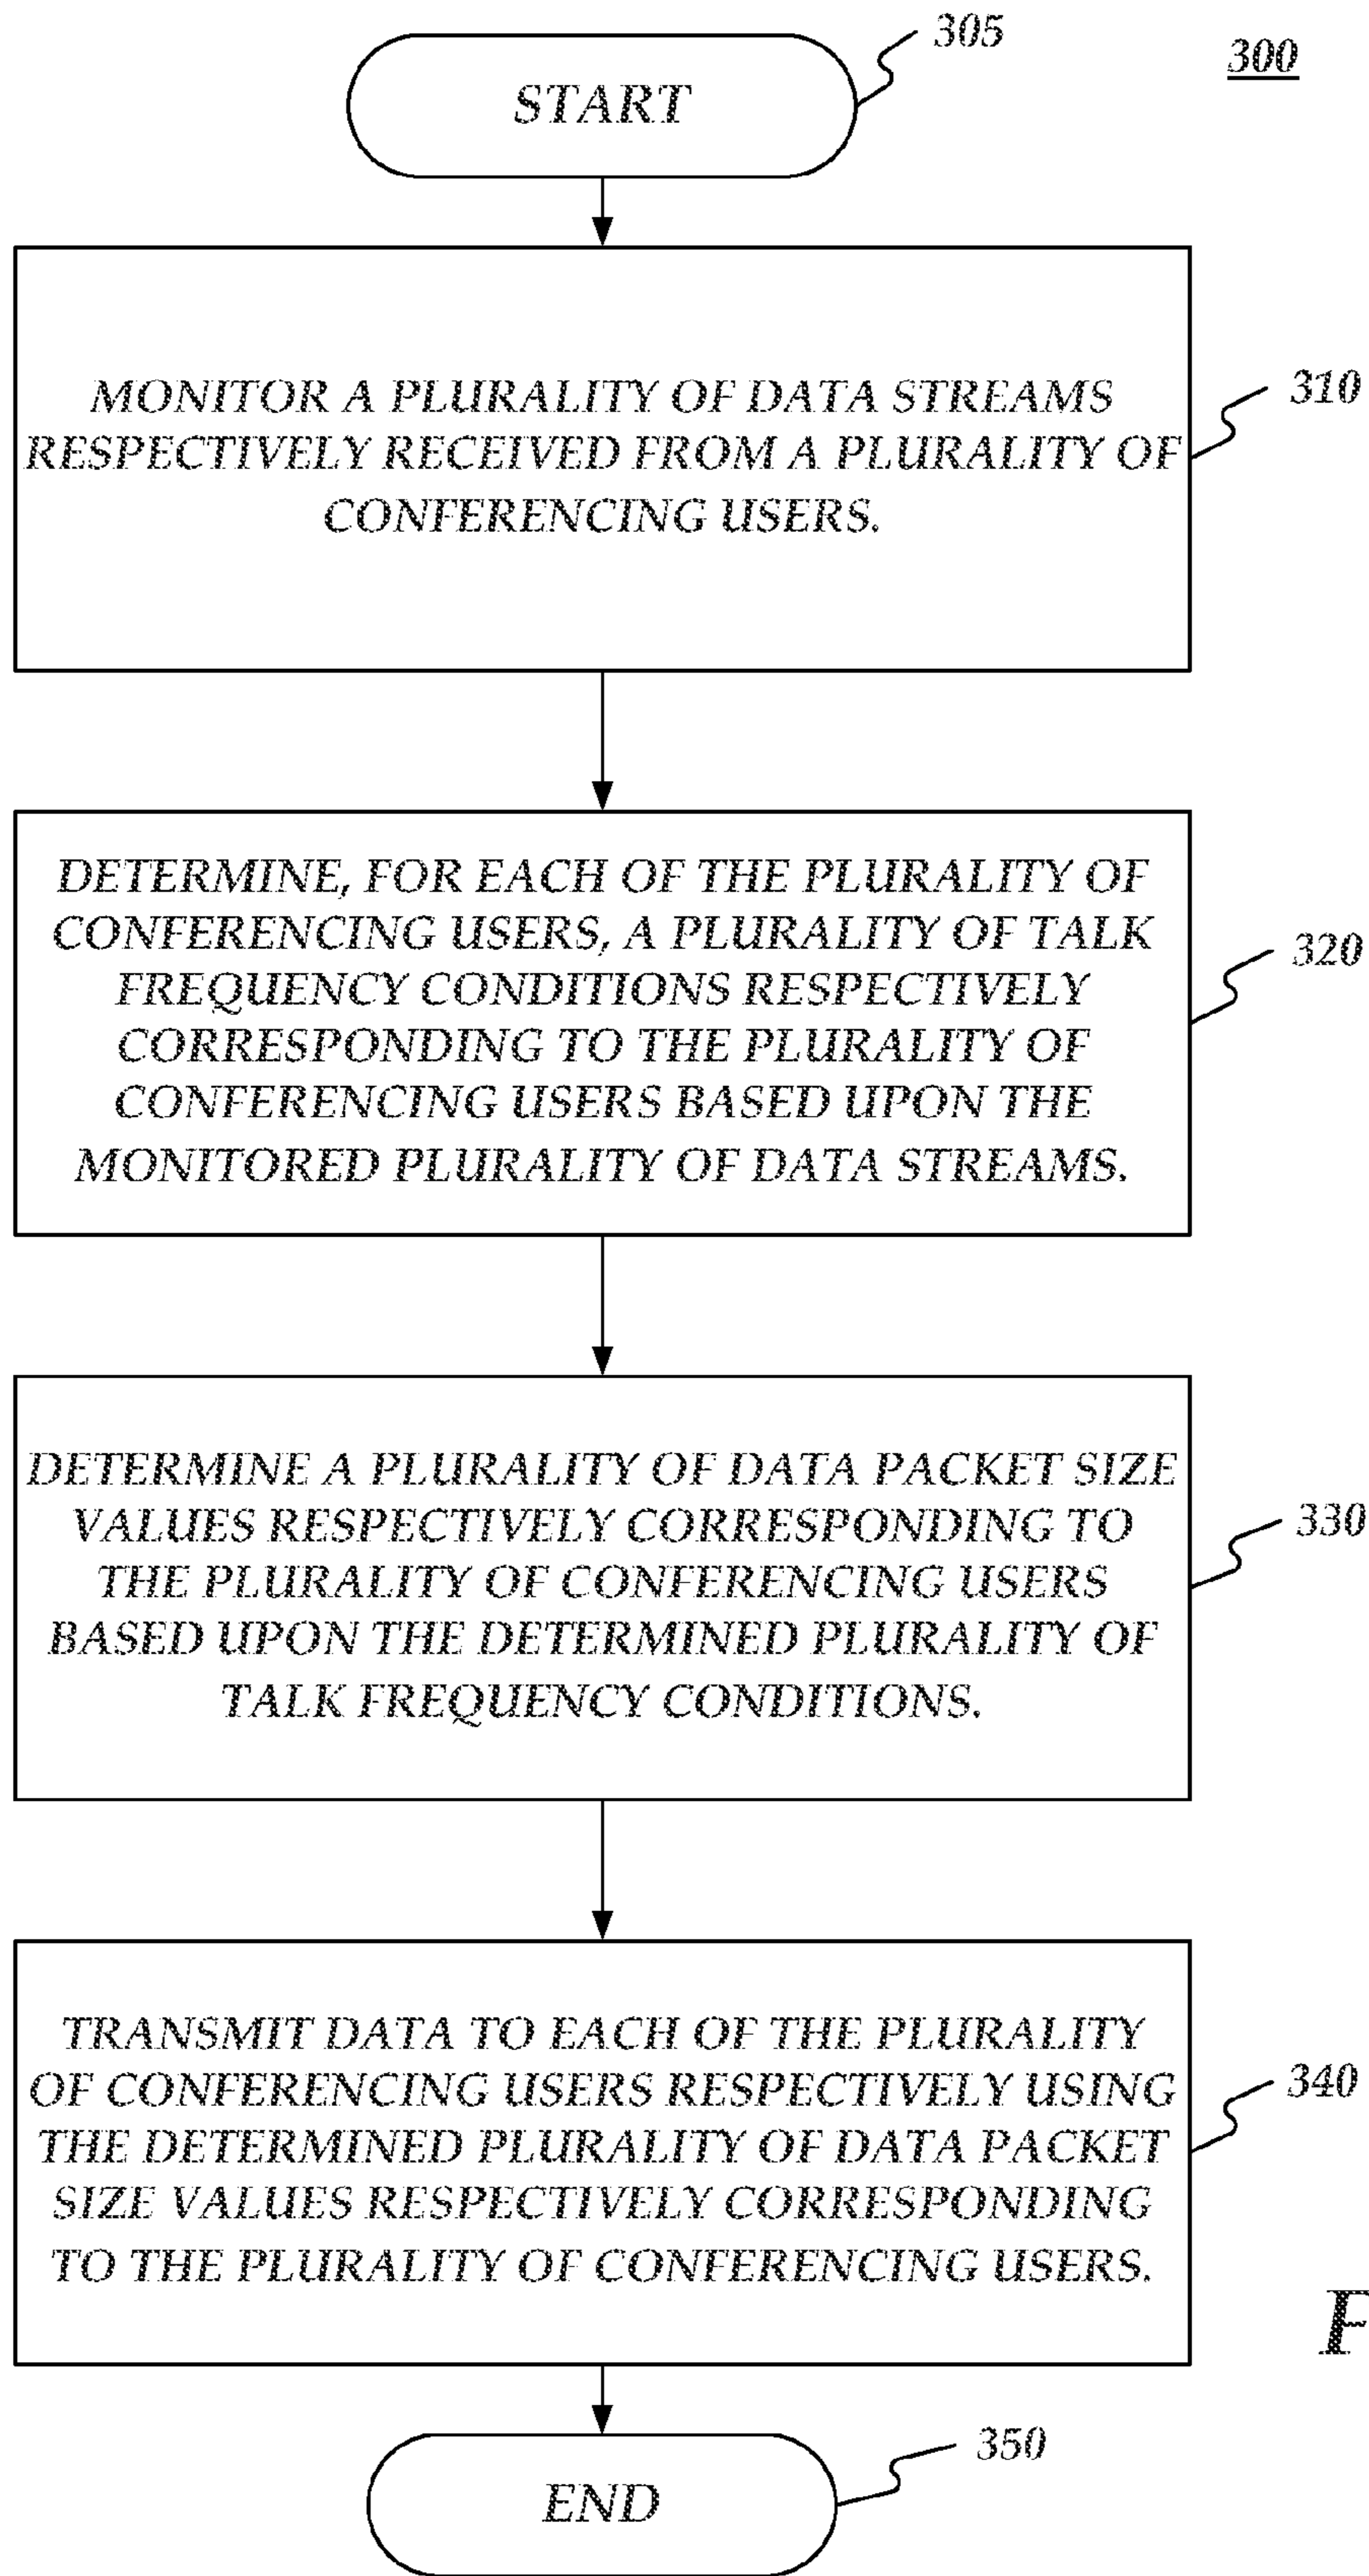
300

START

305

MONITOR A PLURALITY OF DATA STREAMS RESPECTIVELY RECEIVED FROM A PLURALITY OF CONFERENCING USERS.

310

DETERMINE, FOR EACH OF THE PLURALITY OF CONFERENCING USERS, A PLURALITY OF TALK FREQUENCY CONDITIONS RESPECTIVELY CORRESPONDING TO THE PLURALITY OF CONFERENCING USERS BASED UPON THE MONITORED PLURALITY OF DATA STREAMS.

320

DETERMINE A PLURALITY OF DATA PACKET SIZE VALUES RESPECTIVELY CORRESPONDING TO THE PLURALITY OF CONFERENCING USERS BASED UPON THE DETERMINED PLURALITY OF TALK FREQUENCY CONDITIONS.

330

TRANSMIT DATA TO EACH OF THE PLURALITY OF CONFERENCING USERS RESPECTIVELY USING THE DETERMINED PLURALITY OF DATA PACKET SIZE VALUES RESPECTIVELY CORRESPONDING TO THE PLURALITY OF CONFERENCING USERS.

340

F

END

350